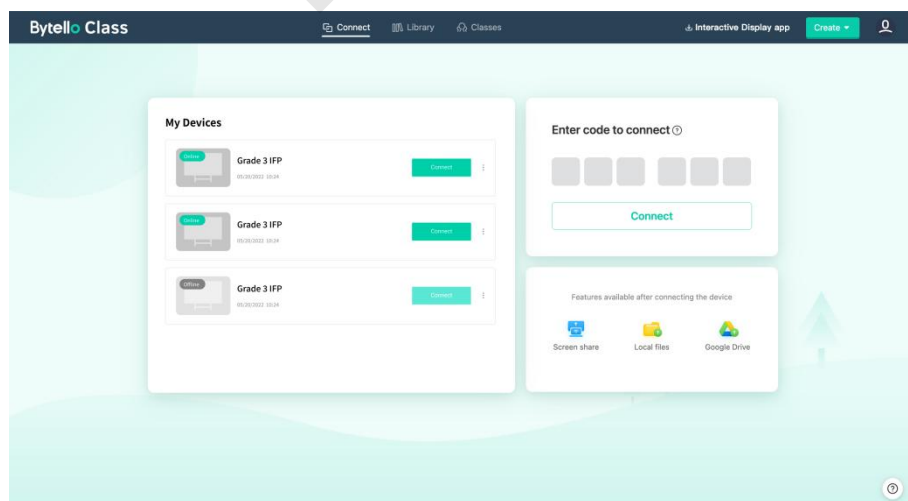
Bytello Class

Connect Library Classes

Interactive Display app Create

My Devices

Online
Grade 3 IFP
05/20/2022 10:24
Connect

Online
Grade 3 IFP
05/20/2022 10:24
Connect

Offline
Grade 3 IFP
05/20/2022 10:24
Connect

Enter code to connect

Connect

Features available after connecting the device

Screen share
Local files
Google Drive